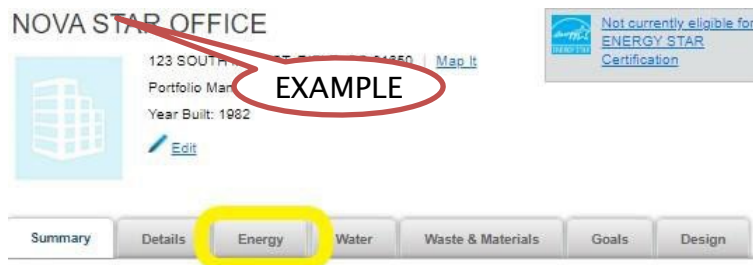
NOVA STAR OFFICE

123 SOUTH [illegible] | Map It

Portfolio Man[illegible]

Year Built: 1982

Edit

EXAMPLE

energy
ENERGY STAR

Not currently eligible for ENERGY STAR Certification

Summary | Details | Energy | Water | Waste & Materials | Goals | Design